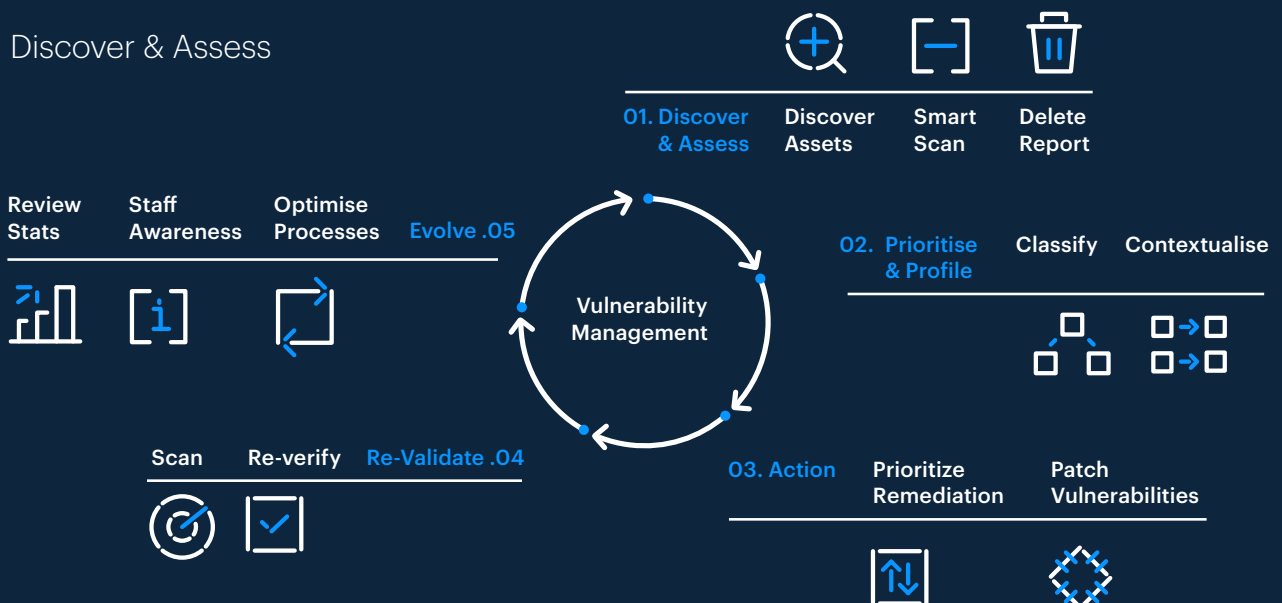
Discover & Assess

01. Discover & Assess

Discover Assets

Smart Scan

Delete Report

Review Stats

Staff Awareness

Optimise Processes

Evolve .05

Vulnerability Management

02. Prioritise & Profile

Classify

Contextualise

Scan

Re-verify

Re-Validate .04

03. Action

Prioritize Remediation

Patch Vulnerabilities